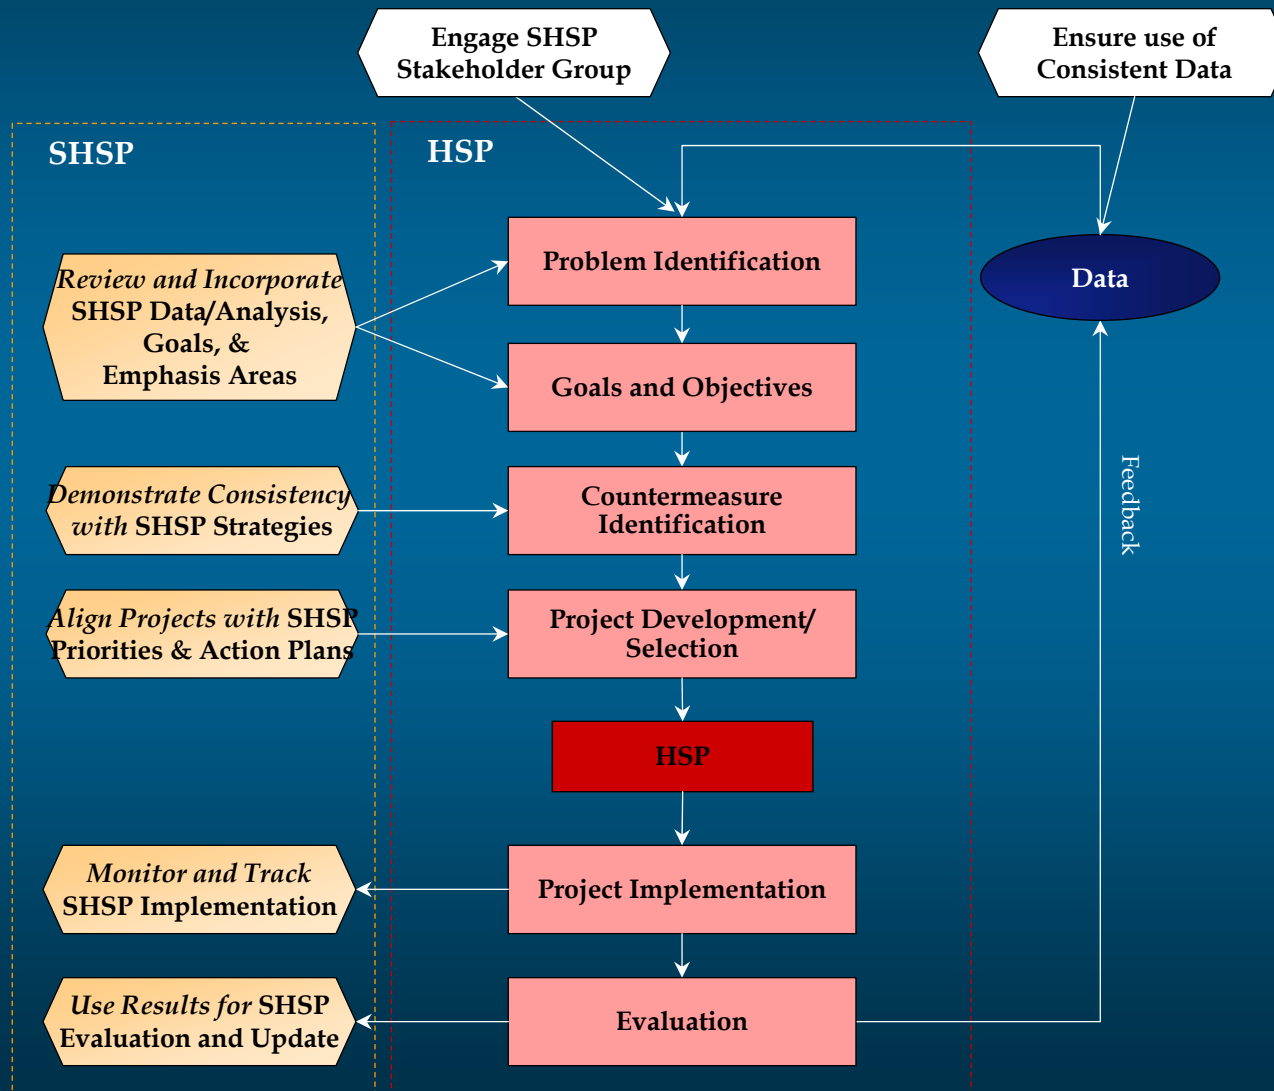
Engage SHSP Stakeholder Group

Ensure use of Consistent Data

SHSP

HSP

Problem Identification

Data

Review and Incorporate SHSP Data/Analysis, Goals, & Emphasis Areas

Goals and Objectives

Demonstrate Consistency with SHSP Strategies

Countermeasure Identification

Feedback

Align Projects with SHSP Priorities & Action Plans

Project Development/ Selection

HSP

Monitor and Track SHSP Implementation

Project Implementation

Use Results for SHSP Evaluation and Update

Evaluation